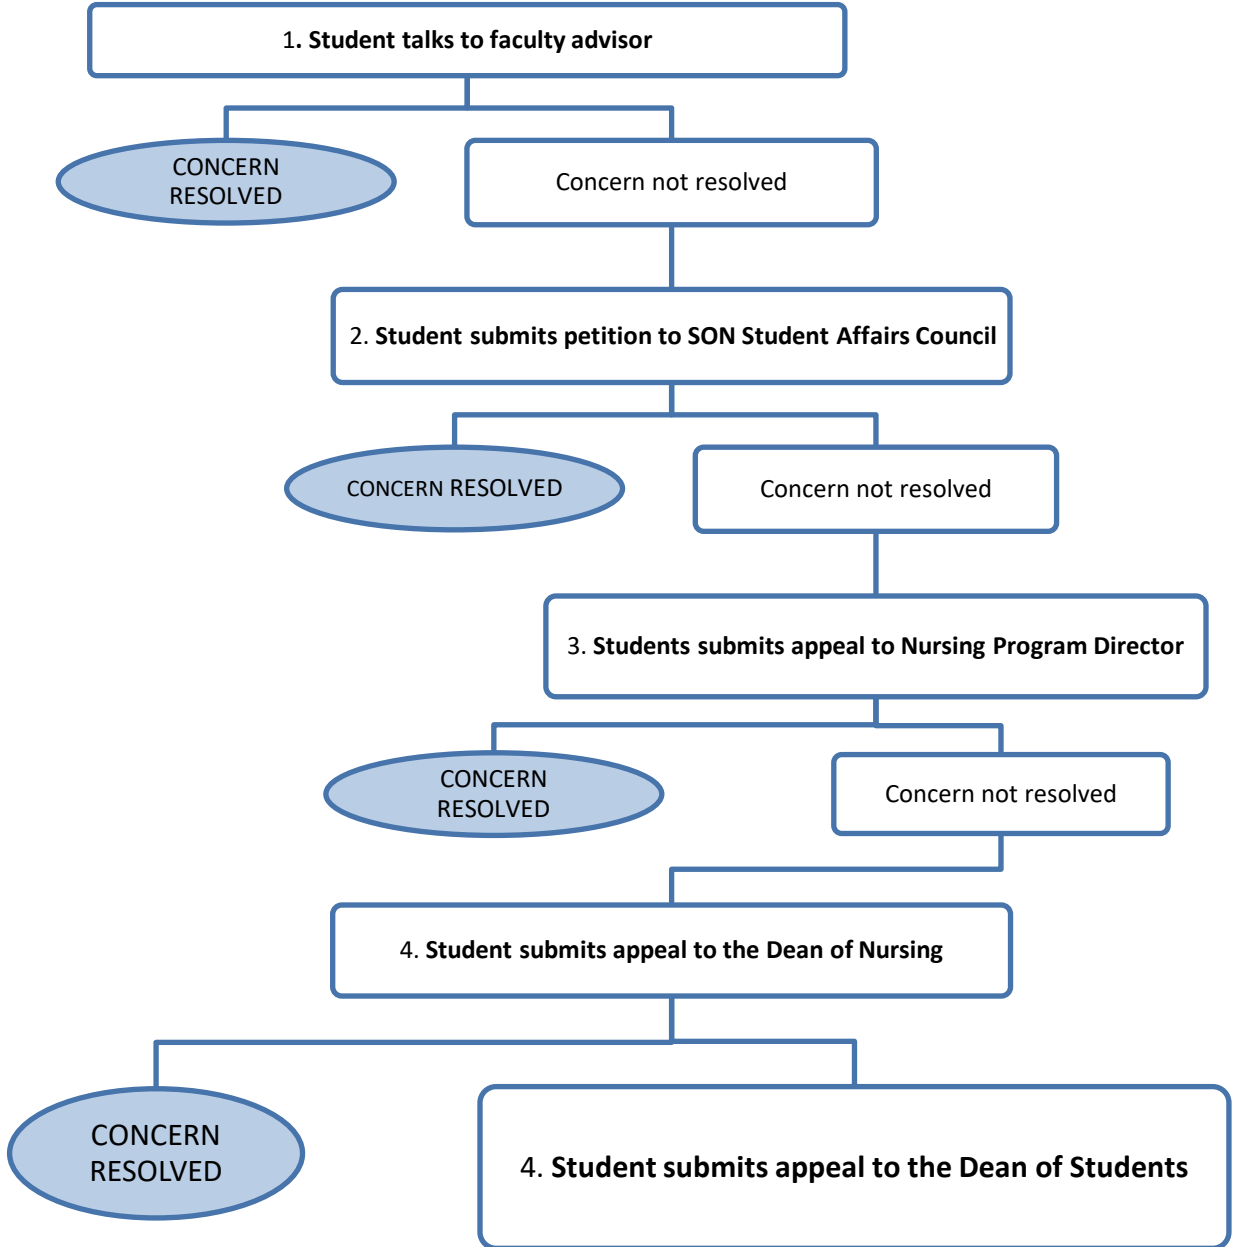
1. Student talks to faculty advisor

CONCERN RESOLVED

Concern not resolved

2. Student submits petition to SON Student Affairs Council

CONCERN RESOLVED

Concern not resolved

3. Students submits appeal to Nursing Program Director

CONCERN RESOLVED

Concern not resolved

4. Student submits appeal to the Dean of Nursing

CONCERN RESOLVED

4. Student submits appeal to the Dean of Students